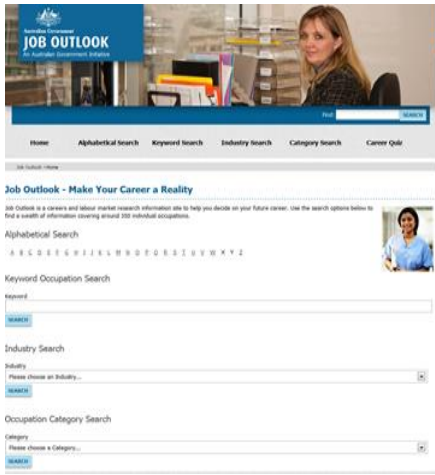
Australian Government
JOB OUTLOOK
An Australian Government Initiative

Find SEARCH

Home | Alphabetical Search | Keyword Search | Industry Search | Category Search | Career Quiz

Job Outlook > Home

Job Outlook - Make Your Career a Reality

Job Outlook is a careers and labour market research information site to help you decide on your future career. Use the search options below to find a wealth of information covering around 350 individual occupations.

Alphabetical Search

A B C D E F G H I J K L M N O P Q R S T U V W X Y Z

Keyword Occupation Search

Keyword

SEARCH

Industry Search

Industry

Please choose an Industry...

SEARCH

Occupation Category Search

Category

Please choose a Category...

SEARCH